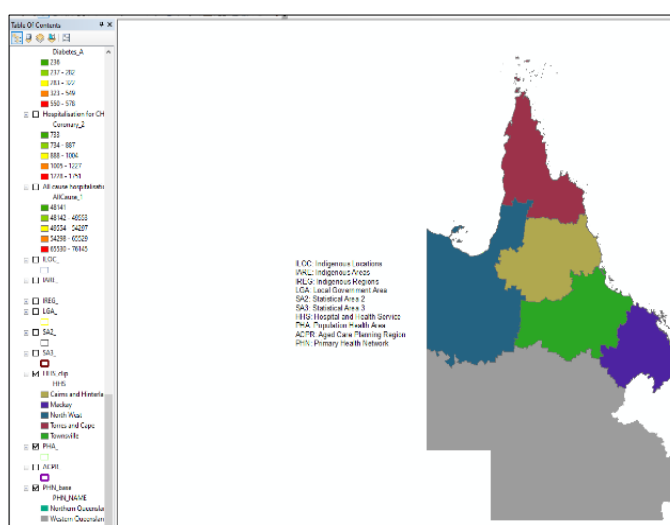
Table Of Contents

Diabetes_A
236
217 - 202
203 - 322
323 - 549
550 - 576

Hospitalisation for CH
Coronary_E
733
734 - 887
888 - 1004
1005 - 1227
1228 - 1753

All cause hospitalisatio
AllCause_1
46141
46142 - 46553
46554 - 54297
54298 - 65529
65530 - 76845

ILOC_
IARE_
IREG_
LGA_
SA2_
SA3_
HHS clip
HHS
Cairns and Hinterla
Mackay
North West
Torres and Cape
Townsville
PHA_
ACPR
PHN_base
PHN_NAME
Northern Queensla
Western Queensla

ILOC: Indigenous Locations
IARE: Indigenous Areas
IREG: Indigenous Regions
LGA: Local Government Area
SA2: Statistical Area 2
SA3: Statistical Area 3
HHS: Hospital and Health Service
PHA: Population Health Area
ACPR: Aged Care Planning Region
PHN: Primary Health Network